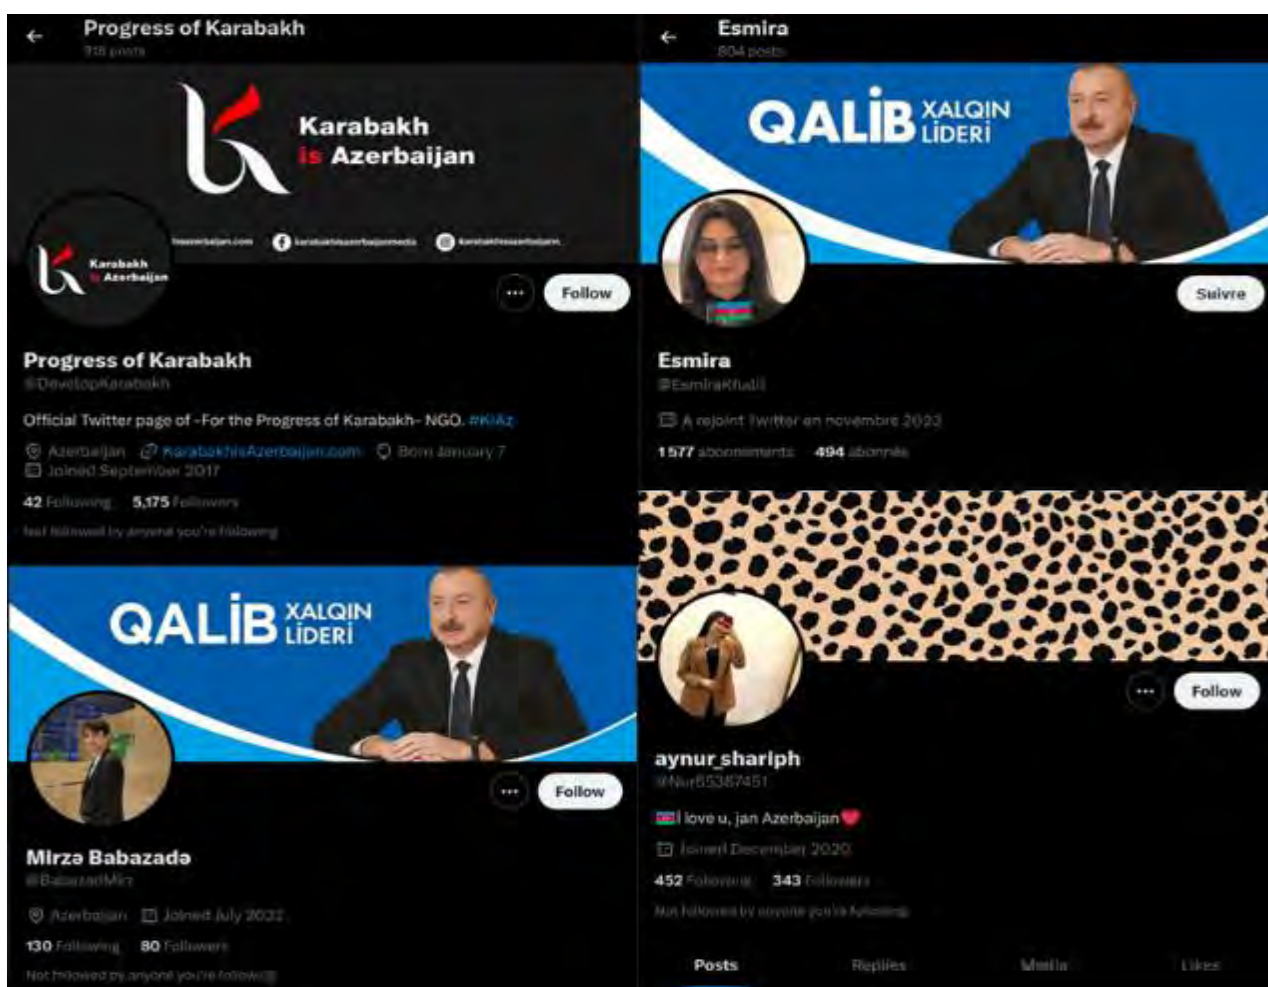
Progress of Karabakh
918 posts

Karabakh is Azerbaijan

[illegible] karabakhisazerbaijanmedia karabakhisazerbaijan

Karabakh is Azerbaijan

Follow

Progress of Karabakh
@DevelopKarabakh

Official Twitter page of -For the Progress of Karabakh- NGO. #KiAz

Azerbaijan KarabakhisAzerbaijan.com Born January 7
Joined September 2017

42 Following 5,175 Followers

Not followed by anyone you're following

QALİB XALQIN LİDERİ

Follow

Mirzə Babazadə
@BabazadMirz

Azerbaijan Joined July 2022

130 Following 80 Followers

Not followed by anyone you're following

Esmira
804 posts

QALİB XALQIN LİDERİ

Suivre

Esmira
@EsmiraKhalil

A rejoint Twitter en novembre 2023

1 577 abonnements 494 abonnés

Follow

aynur_shariph
@Nur55367451

I love u, jan Azerbaijan

Joined December 2020

452 Following 343 Followers

Not followed by anyone you're following

Posts Replies Media Likes